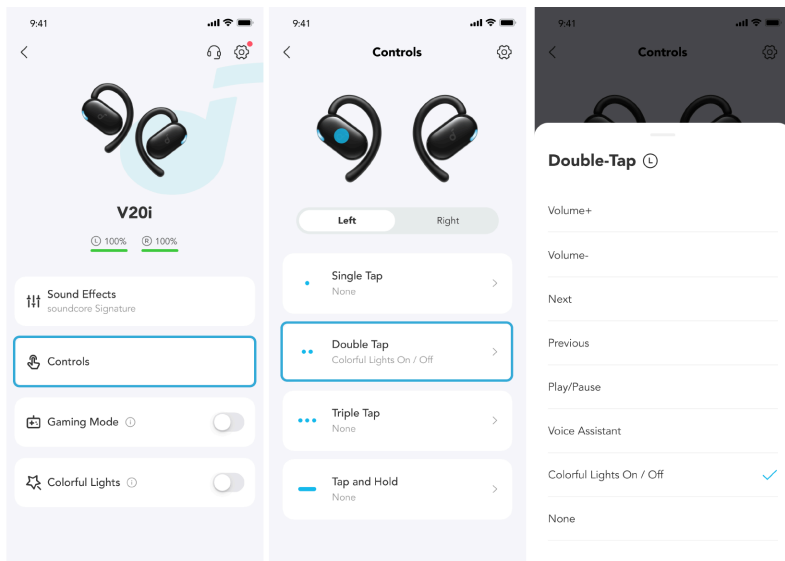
9:41

V20i

L 100%  R 100%

Sound Effects
soundcore Signature

Controls

Gaming Mode

Colorful Lights

9:41

Controls

Left  Right

Single Tap
None

Double Tap
Colorful Lights On / Off

Triple Tap
None

Tap and Hold
None

9:41

Controls

Double-Tap L

Volume+

Volume-

Next

Previous

Play/Pause

Voice Assistant

Colorful Lights On / Off

None